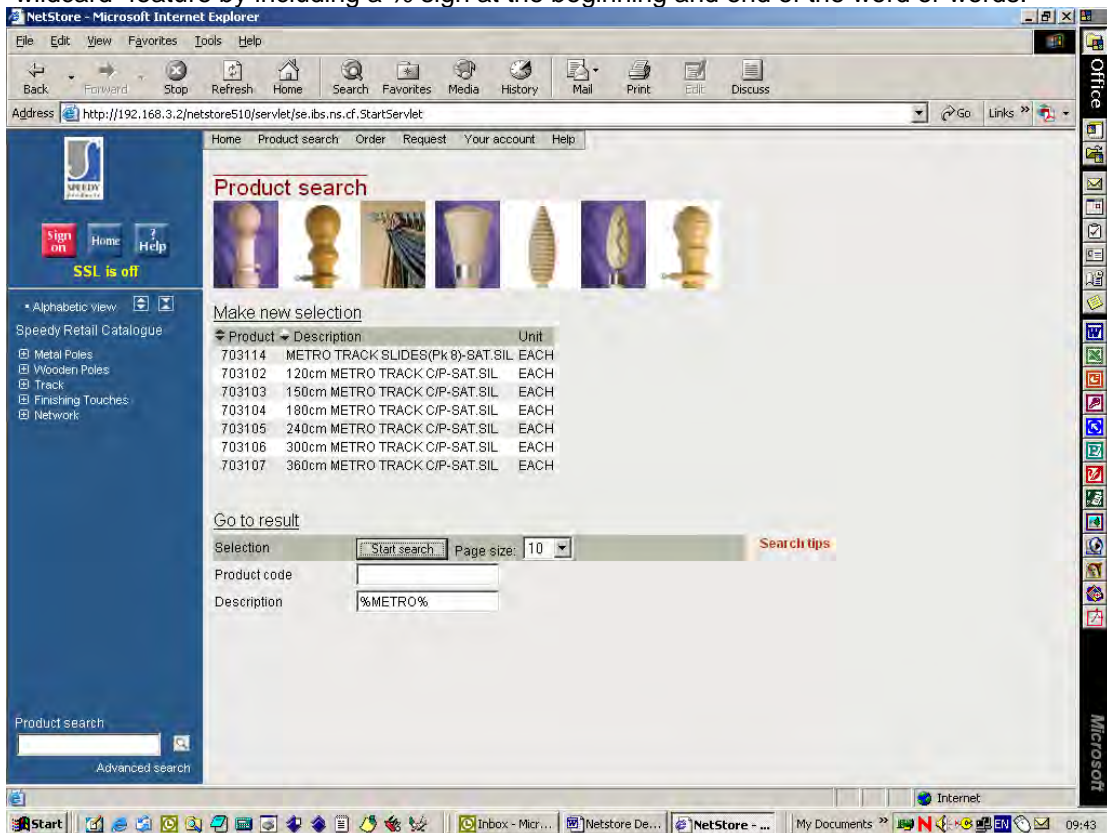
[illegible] feature by including a % sign at the beginning and end of the word or words.

NetStore - Microsoft Internet Explorer

File Edit View Favorites Tools Help

Back Forward Stop Refresh Home Search Favorites Media History Mail Print Edit Discuss

Address http://192.168.3.2/netstore510/servlet/se.ibs.ns.cf.StartServlet

Go Links

Office

Home Product search Order Request Your account Help

SPEEDY

Sign on Home ? Help

SSL is off

• Alphabetic view

Speedy Retail Catalogue

Metal Poles
Wooden Poles
Track
Finishing Touches
Network

Product search

Make new selection

| Product | Description | Unit |
|---|---|---|
| 703114 | METRO TRACK SLIDES(Pk 8)-SAT.SIL | EACH |
| 703102 | 120cm METRO TRACK C/P-SAT.SIL | EACH |
| 703103 | 150cm METRO TRACK C/P-SAT.SIL | EACH |
| 703104 | 180cm METRO TRACK C/P-SAT.SIL | EACH |
| 703105 | 240cm METRO TRACK C/P-SAT.SIL | EACH |
| 703106 | 300cm METRO TRACK C/P-SAT.SIL | EACH |
| 703107 | 360cm METRO TRACK C/P-SAT.SIL | EACH |

Go to result

Selection Start search Page size: 10

Search tips

Product code

Description %METRO%

Product search

Advanced search

Microsoft

Internet

Start Inbox - Micr... Netstore De... NetStore - ... My Documents » EN 09:43